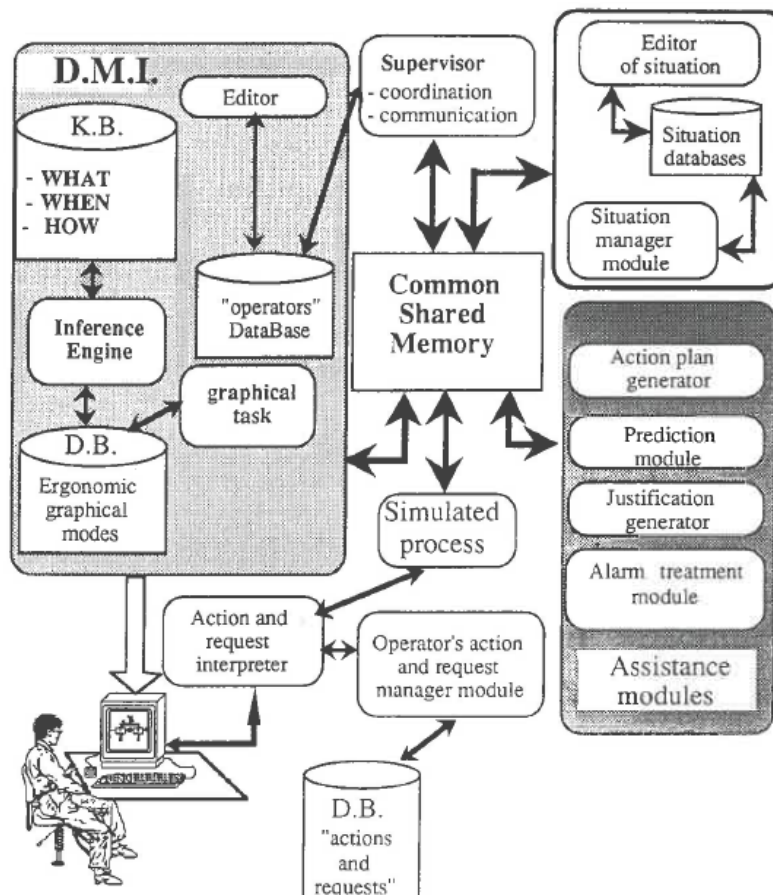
D.M.I.

Editor

K.B.

- WHAT
- WHEN
- HOW

Inference Engine

"operators" DataBase

graphical task

D.B.

Ergonomic graphical modes

Supervisor
- coordination
- communication

Common Shared Memory

Editor of situation

Situation databases

Situation manager module

Action plan generator

Prediction module

Justification generator

Alarm treatment module

Assistance modules

Simulated process

Action and request interpreter

Operator's action and request manager module

D.B. "actions and requests"